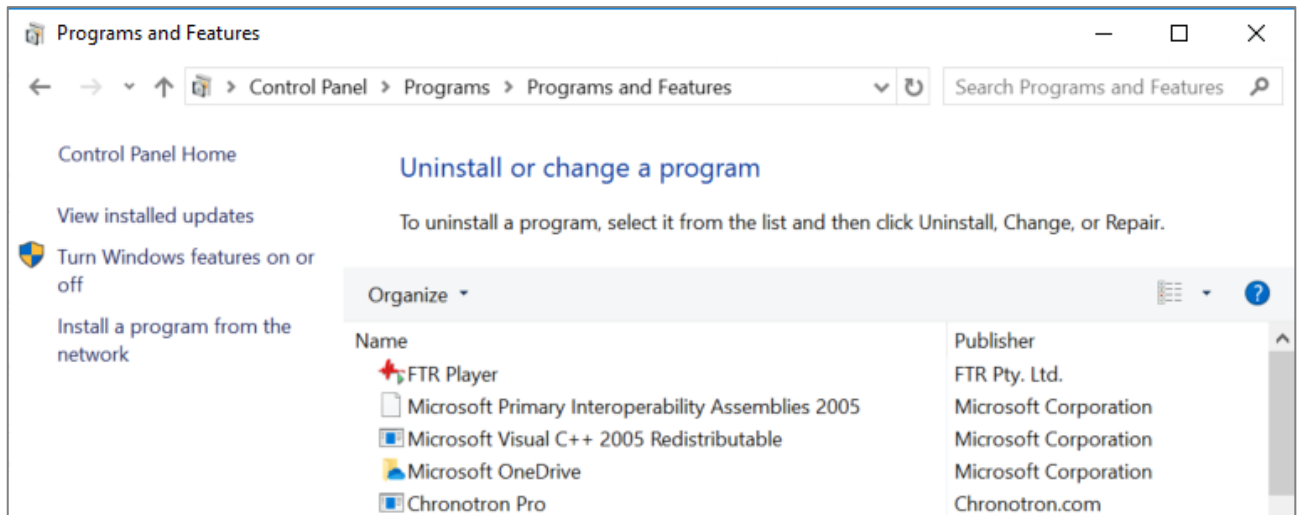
Programs and Features

Control Panel > Programs > Programs and Features

Search Programs and Features

Control Panel Home

View installed updates

Turn Windows features on or off

Install a program from the network

Uninstall or change a program

To uninstall a program, select it from the list and then click Uninstall, Change, or Repair.

Organize ▾

?

| Name | Publisher |
|---|---|
| FTR Player | FTR Pty. Ltd. |
| Microsoft Primary Interoperability Assemblies 2005 | Microsoft Corporation |
| Microsoft Visual C++ 2005 Redistributable | Microsoft Corporation |
| Microsoft OneDrive | Microsoft Corporation |
| Chronotron Pro | Chronotron.com |